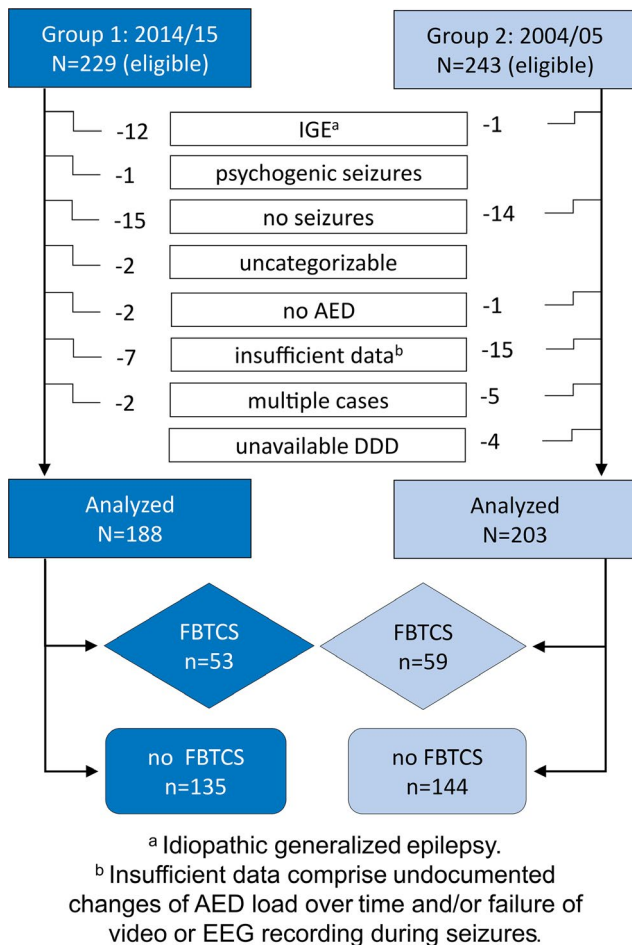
Group 1: 2014/15
N=229 (eligible)

Group 2: 2004/05
N=243 (eligible)

-12 IGE$^{a}$ -1

-1 psychogenic seizures

-15 no seizures -14

-2 uncategorizable

-2 no AED -1

-7 insufficient data$^{b}$ -15

-2 multiple cases -5

unavailable DDD -4

Analyzed
N=188

Analyzed
N=203

FBTCS
n=53

FBTCS
n=59

no FBTCS
n=135

no FBTCS
n=144

$^{a}$ Idiopathic generalized epilepsy.
$^{b}$ Insufficient data comprise undocumented changes of AED load over time and/or failure of video or EEG recording during seizures.